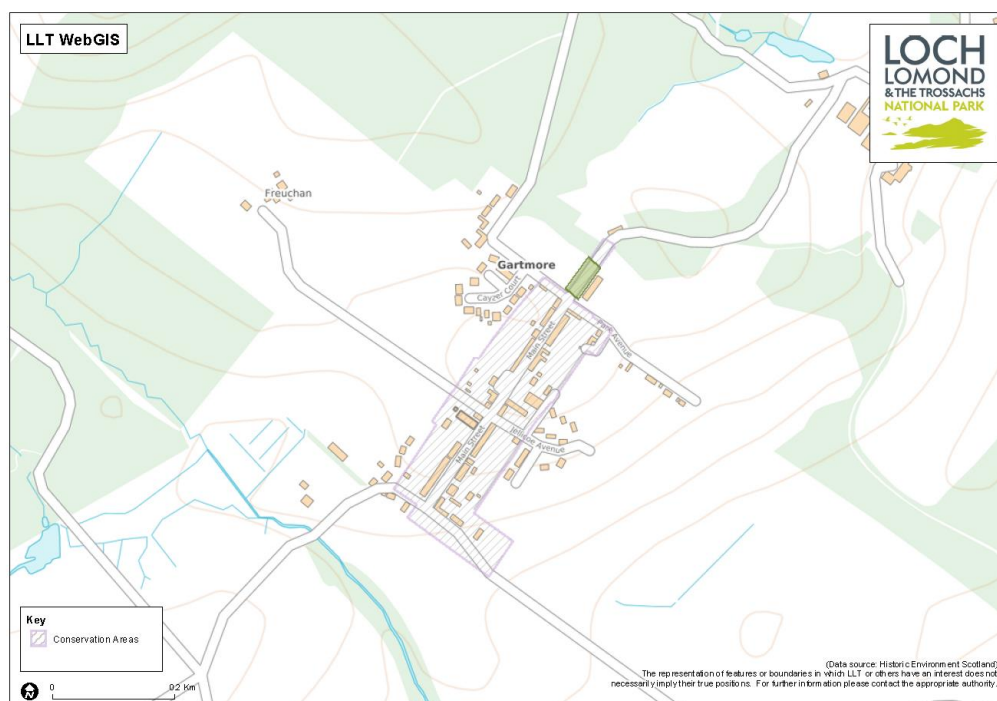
LLT WebGIS

LOCH LOMOND & THE TROSSACHS NATIONAL PARK

Freuchan

Gartmore

Cayzer Court

Main Street

Park Avenue

Jellicoe Avenue

Main Street

Key
Conservation Areas

0 0.2 Km

(Data source: Historic Environment Scotland)
The representation of features or boundaries in which LLT or others have an interest does not necessarily imply their true positions. For further information please contact the appropriate authority.